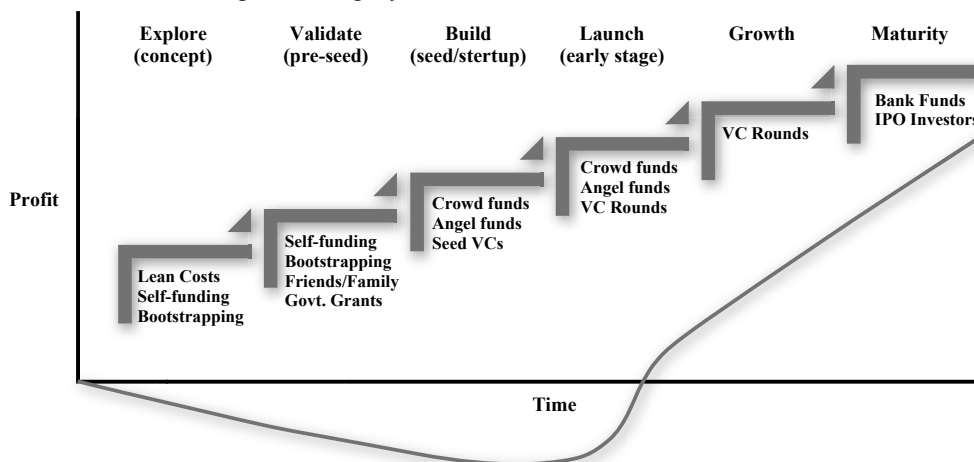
Explore (concept)

Validate (pre-seed)

Build (seed/stertup)

Launch (early stage)

Growth

Maturity

Profit

Lean Costs
Self-funding
Bootstrapping

Self-funding
Bootstrapping
Friends/Family
Govt. Grants

Crowd funds
Angel funds
Seed VCs

Crowd funds
Angel funds
VC Rounds

VC Rounds

Bank Funds
IPO Investors

Time